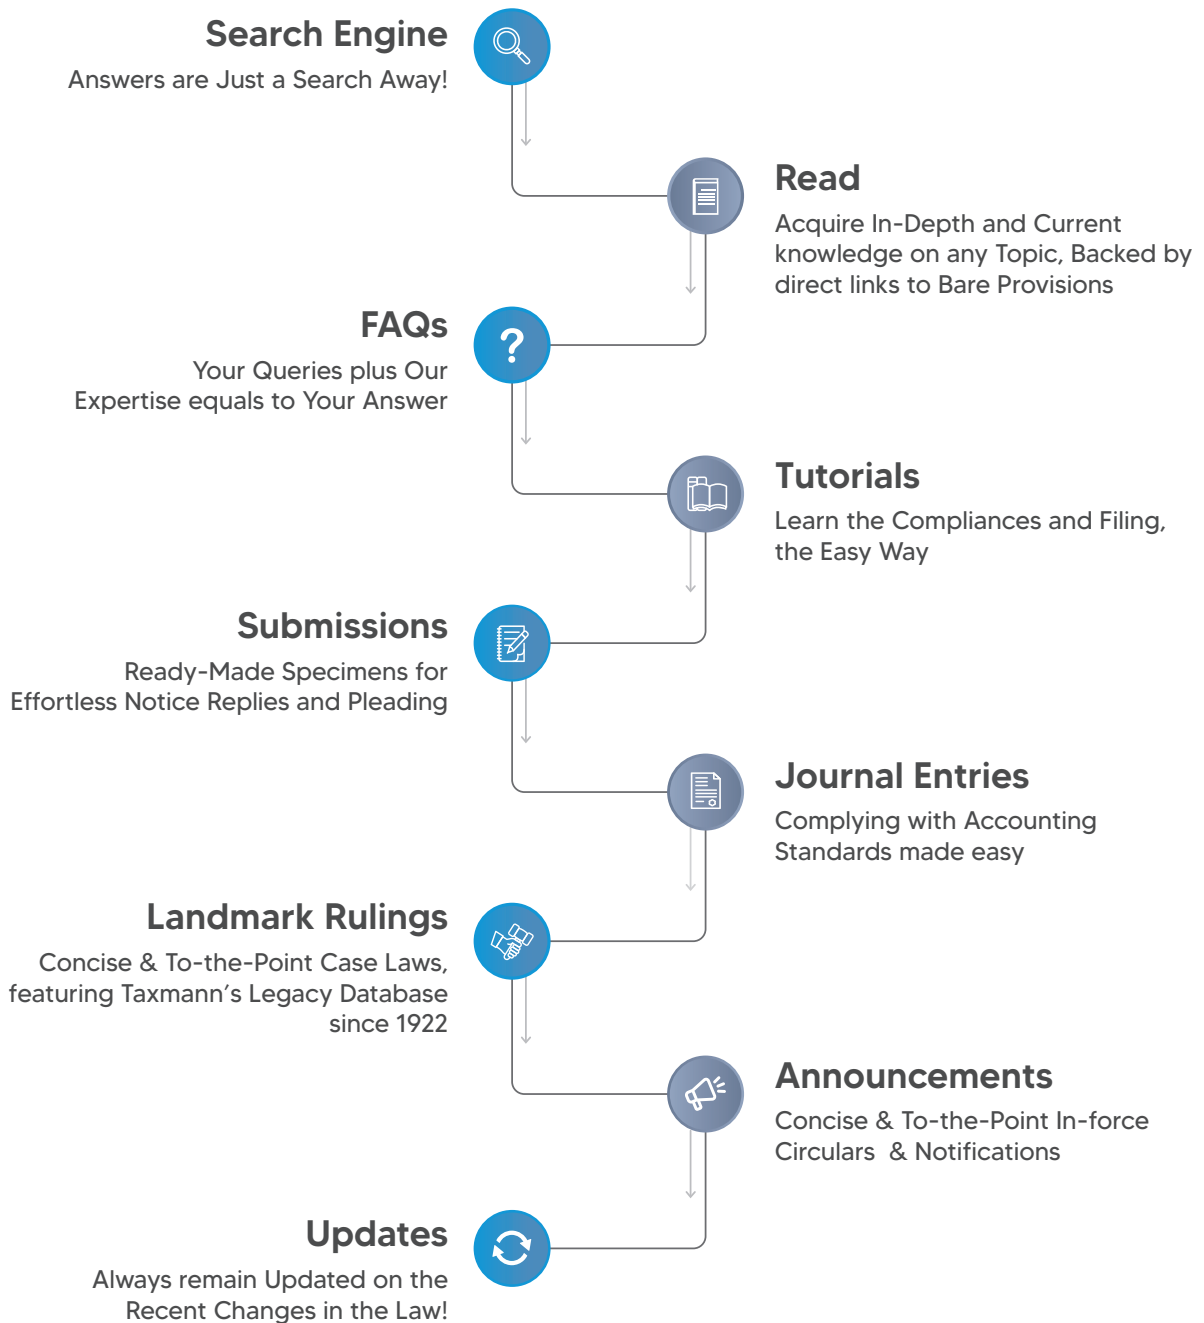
Search Engine
Answers are Just a Search Away!

Read
Acquire In-Depth and Current knowledge on any Topic, Backed by direct links to Bare Provisions

FAQs
Your Queries plus Our Expertise equals to Your Answer

Tutorials
Learn the Compliances and Filing, the Easy Way

Submissions
Ready-Made Specimens for Effortless Notice Replies and Pleading

Journal Entries
Complying with Accounting Standards made easy

Landmark Rulings
Concise & To-the-Point Case Laws, featuring Taxmann's Legacy Database since 1922

Announcements
Concise & To-the-Point In-force Circulars & Notifications

Updates
Always remain Updated on the Recent Changes in the Law!